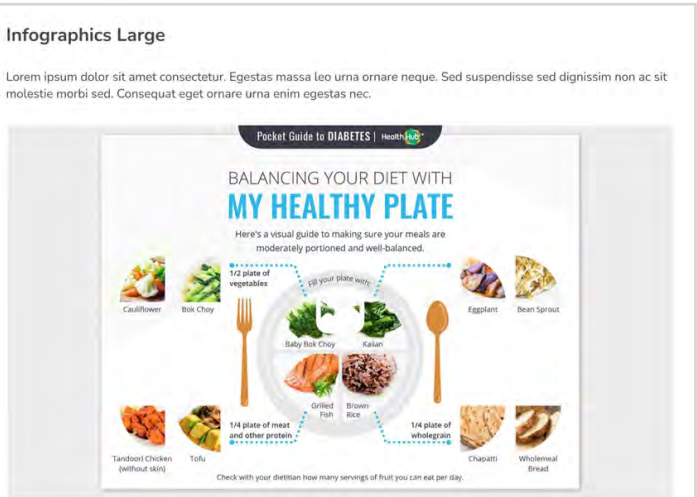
Infographics Large

Lorem ipsum dolor sit amet consectetur. Egestas massa leo urna ornare neque. Sed suspendisse sed dignissim non ac sit molestie morbi sed. Consequat eget ornare urna enim egestas nec.

Pocket Guide to DIABETES | HealthHub

BALANCING YOUR DIET WITH
MY HEALTHY PLATE

Here's a visual guide to making sure your meals are moderately portioned and well-balanced.

1/2 plate of vegetables

Fill your plate with:

Cauliflower
Bok Choy
Eggplant
Bean Sprout
Baby Bok Choy
Kailan
Grilled Fish
Brown Rice

1/4 plate of meat and other protein

1/4 plate of wholegrain

Tandoori Chicken (without skin)
Tofu
Chapatti
Wholemeal Bread

Check with your dietitian how many servings of fruit you can eat per day.